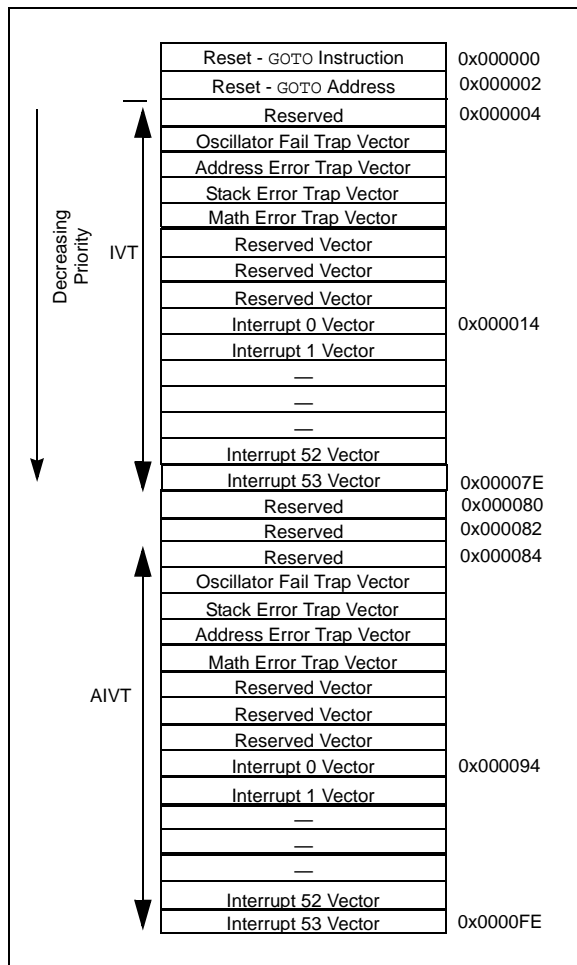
| | |
|---|---|
| Reset - GOTO Instruction | 0x000000 |
| Reset - GOTO Address | 0x000002 |
| Reserved | 0x000004 |
| Oscillator Fail Trap Vector | |
| Address Error Trap Vector | |
| Stack Error Trap Vector | |
| Math Error Trap Vector | |
| Reserved Vector | |
| Reserved Vector | |
| Reserved Vector | |
| Interrupt 0 Vector | 0x000014 |
| Interrupt 1 Vector | |
| — | |
| — | |
| — | |
| Interrupt 52 Vector | |
| Interrupt 53 Vector | 0x00007E |
| Reserved | 0x000080 |
| Reserved | 0x000082 |
| Reserved | 0x000084 |
| Oscillator Fail Trap Vector | |
| Stack Error Trap Vector | |
| Address Error Trap Vector | |
| Math Error Trap Vector | |
| Reserved Vector | |
| Reserved Vector | |
| Reserved Vector | |
| Interrupt 0 Vector | 0x000094 |
| Interrupt 1 Vector | |
| — | |
| — | |
| — | |
| Interrupt 52 Vector | |
| Interrupt 53 Vector | 0x0000FE |

Decreasing Priority

IVT

AIVT